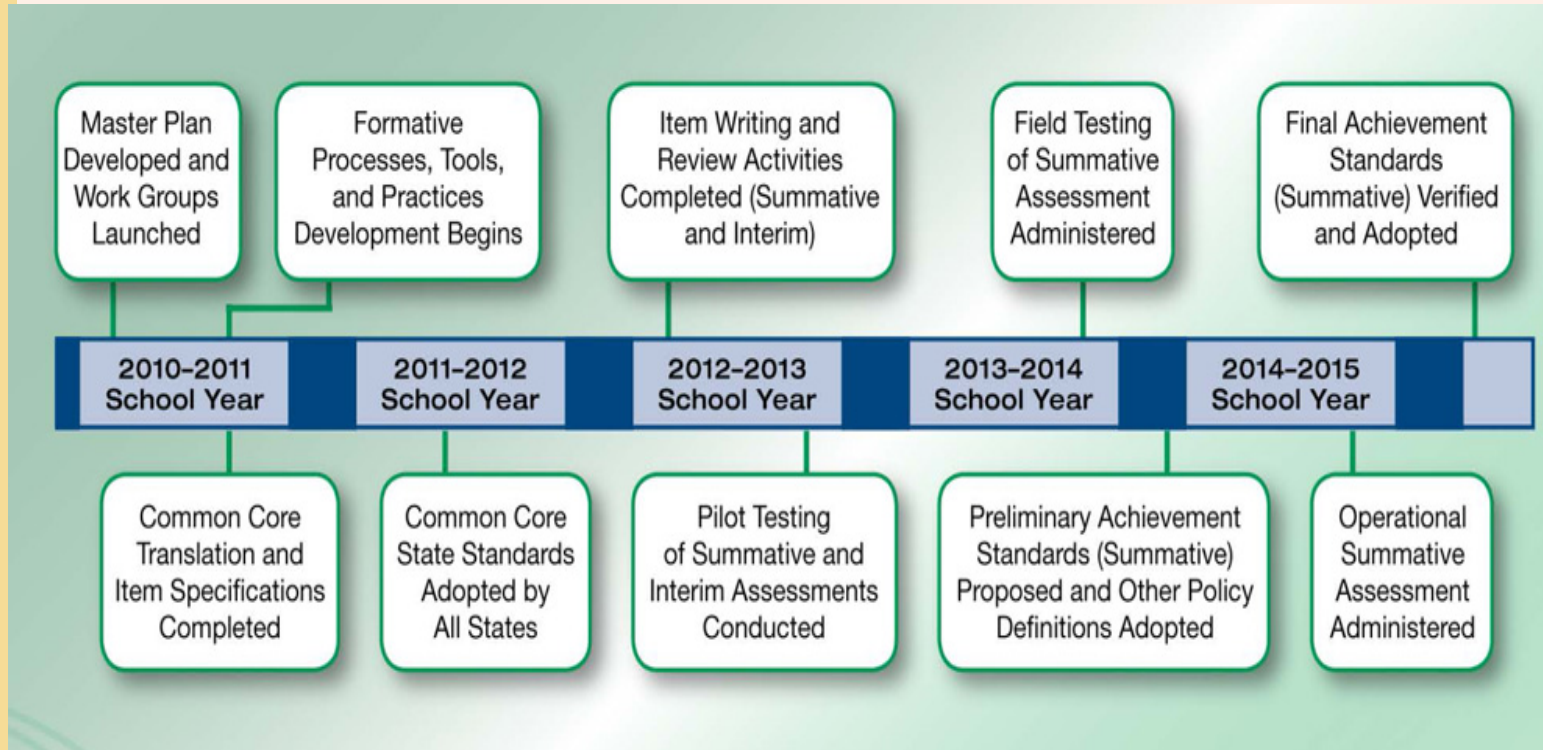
Master Plan Developed and Work Groups Launched

Formative Processes, Tools, and Practices Development Begins

Item Writing and Review Activities Completed (Summative and Interim)

Field Testing of Summative Assessment Administered

Final Achievement Standards (Summative) Verified and Adopted

2010–2011 School Year

2011–2012 School Year

2012–2013 School Year

2013–2014 School Year

2014–2015 School Year

Common Core Translation and Item Specifications Completed

Common Core State Standards Adopted by All States

Pilot Testing of Summative and Interim Assessments Conducted

Preliminary Achievement Standards (Summative) Proposed and Other Policy Definitions Adopted

Operational Summative Assessment Administered